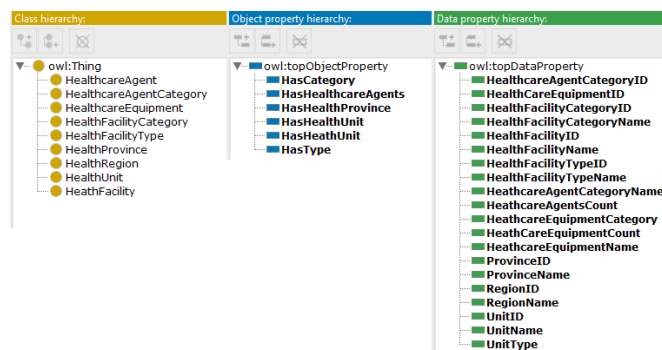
Class hierarchy:

owl:Thing
HealthcareAgent
HealthcareAgentCategory
HealthcareEquipment
HealthFacilityCategory
HealthFacilityType
HealthProvince
HealthRegion
HealthUnit
HeathFacility

Object property hierarchy:

owl:topObjectProperty
HasCategory
HasHealthcareAgents
HasHealthProvince
HasHealthUnit
HasHeathUnit
HasType

Data property hierarchy:

owl:topDataProperty
HealthcareAgentCategoryID
HealthCareEquipmentID
HealthFacilityCategoryID
HealthFacilityCategoryName
HealthFacilityID
HealthFacilityName
HealthFacilityTypeID
HealthFacilityTypeName
HeathcareAgentCategoryName
HeathcareAgentsCount
HeathcareEquipmentCategory
HeathCareEquipmentCount
HeathcareEquipmentName
ProvinceID
ProvinceName
RegionID
RegionName
UnitID
UnitName
UnitType